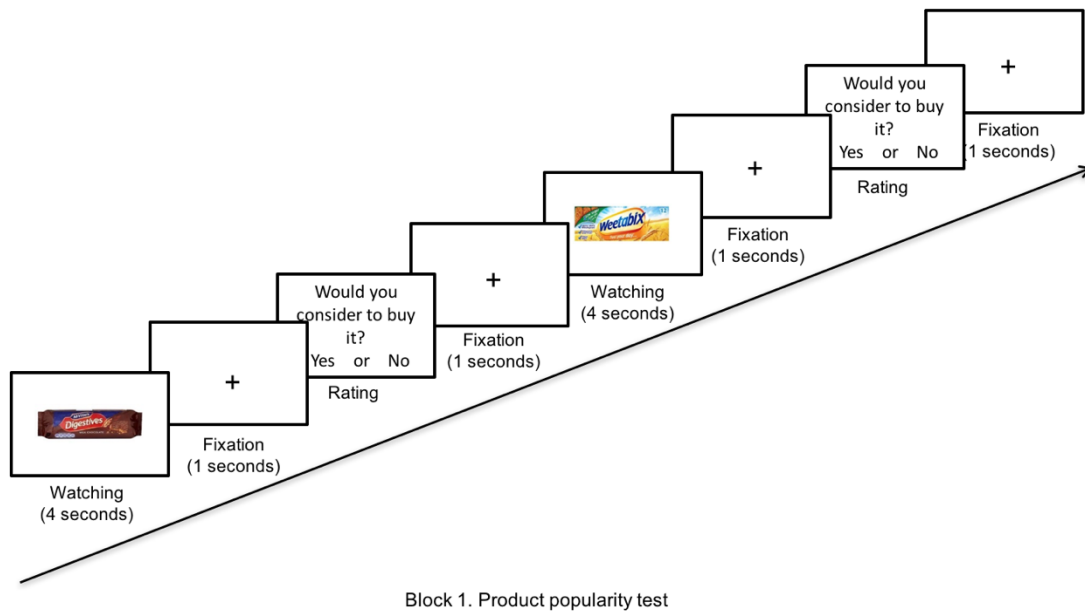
Digestives

Watching
(4 seconds)

+

Fixation
(1 seconds)

Would you consider to buy it?
Yes or No

Rating

+

Fixation
(1 seconds)

Weetabix

Watching
(4 seconds)

+

Fixation
(1 seconds)

Would you consider to buy it?
Yes or No

Rating

+

Fixation
(1 seconds)

Block 1. Product popularity test